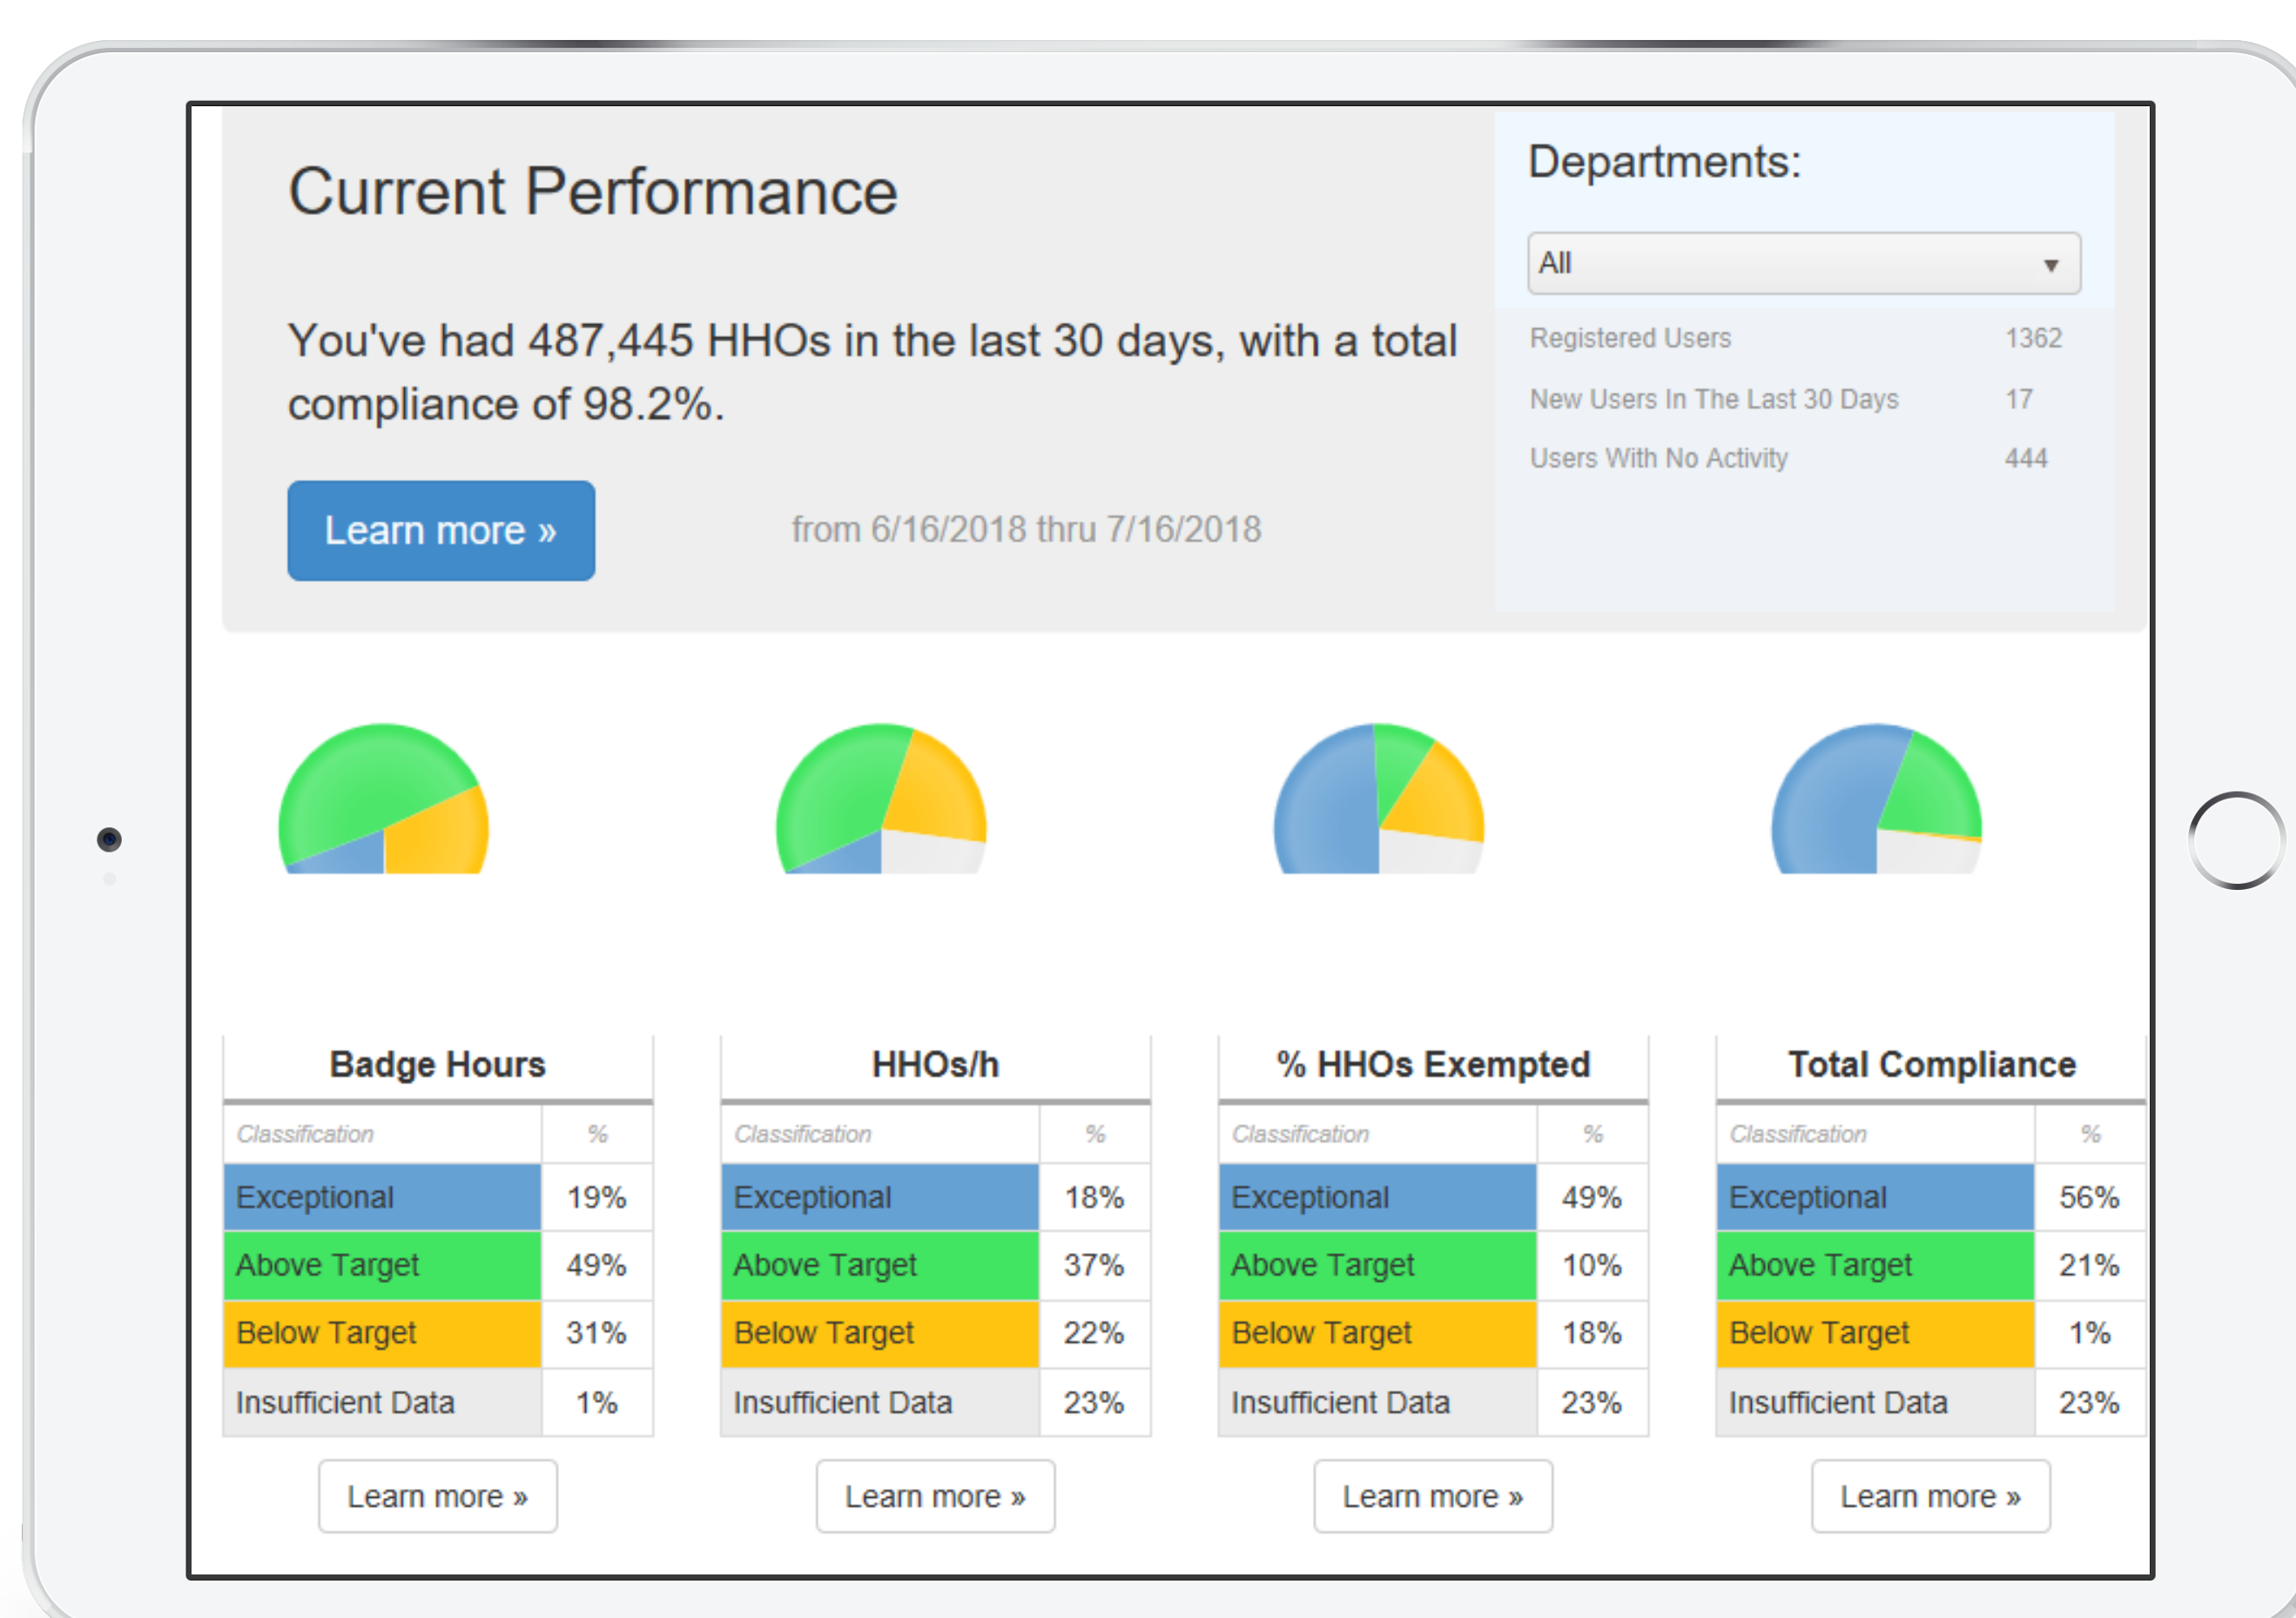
Current Performance

You've had 487,445 HHOs in the last 30 days, with a total compliance of 98.2%.

Learn more »

from 6/16/2018 thru 7/16/2018

Departments:

All

| | |
|---|---|
| Registered Users | 1362 |
| New Users In The Last 30 Days | 17 |
| Users With No Activity | 444 |

Badge Hours

| Classification | % |
|---|---|
| Exceptional | 19% |
| Above Target | 49% |
| Below Target | 31% |
| Insufficient Data | 1% |

Learn more »

HHOs/h

| Classification | % |
|---|---|
| Exceptional | 18% |
| Above Target | 37% |
| Below Target | 22% |
| Insufficient Data | 23% |

Learn more »

% HHOs Exempted

| Classification | % |
|---|---|
| Exceptional | 49% |
| Above Target | 10% |
| Below Target | 18% |
| Insufficient Data | 23% |

Learn more »

Total Compliance

| Classification | % |
|---|---|
| Exceptional | 56% |
| Above Target | 21% |
| Below Target | 1% |
| Insufficient Data | 23% |

Learn more »